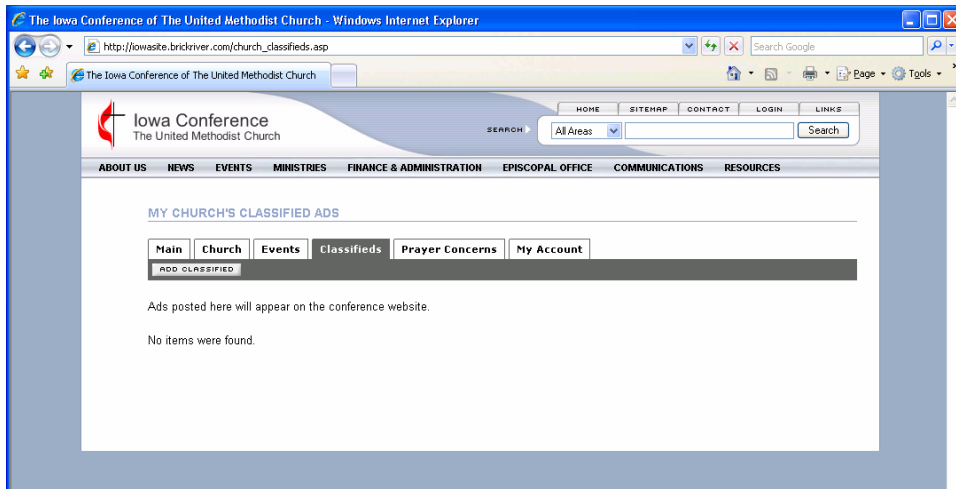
The Iowa Conference of The United Methodist Church - Windows Internet Explorer

http://iowasite.brickriver.com/church_classifieds.asp

Search Google

The Iowa Conference of The United Methodist Church

Page ▾ Tools ▾

Iowa Conference
The United Methodist Church

HOME | SITEMAP | CONTACT | LOGIN | LINKS

SEARCH All Areas Search

ABOUT US | NEWS | EVENTS | MINISTRIES | FINANCE & ADMINISTRATION | EPISCOPAL OFFICE | COMMUNICATIONS | RESOURCES

MY CHURCH'S CLASSIFIED ADS

Main | Church | Events | Classifieds | Prayer Concerns | My Account

ADD CLASSIFIED

Ads posted here will appear on the conference website.

No items were found.